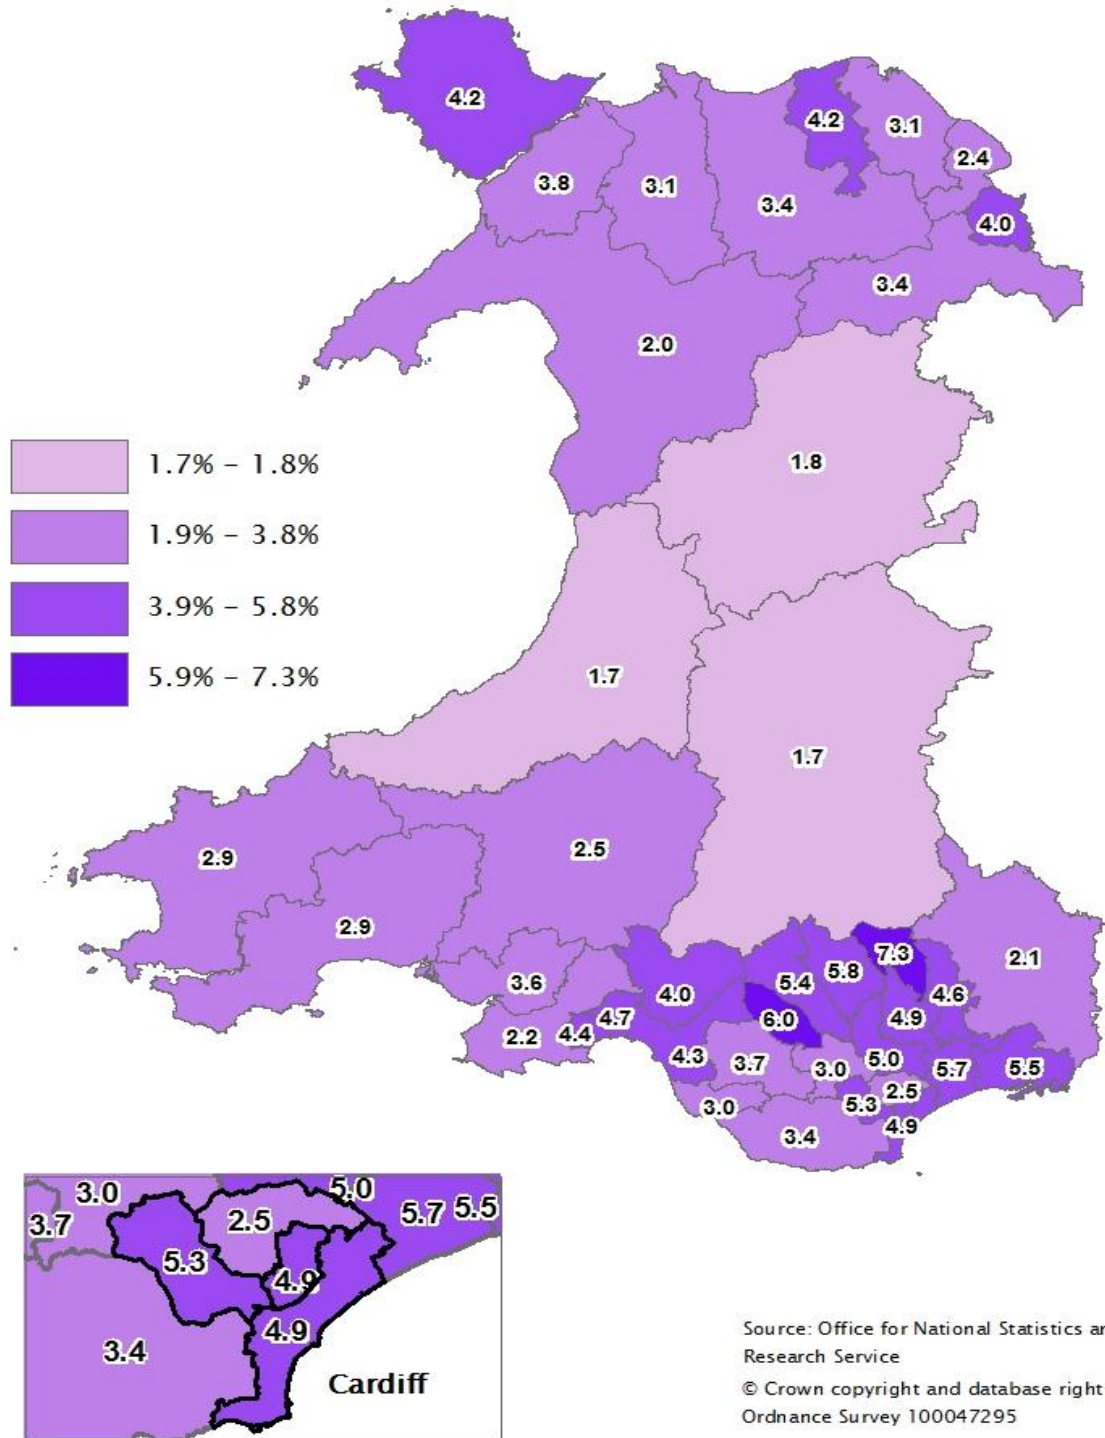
4.2
4.2
3.1
2.4
3.8
3.1
3.4
4.0
3.4
2.0
1.7% - 1.8%
1.9% - 3.8%
3.9% - 5.8%
5.9% - 7.3%
1.8
1.7
1.7
2.9
2.5
2.9
7.3
2.1
3.6
5.4
5.8
4.0
4.6
4.7
6.0
2.2
4.4
4.9
4.3
3.7
3.0
5.0
5.7
5.5
2.5
3.0
5.3
4.9
3.4
3.0
5.0
3.7
2.5
5.7
5.5
5.3
4.9
4.9
3.4
Cardiff

Source: Office for National Statistics a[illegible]
Research Service
© Crown copyright and database right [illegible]
Ordnance Survey 100047295